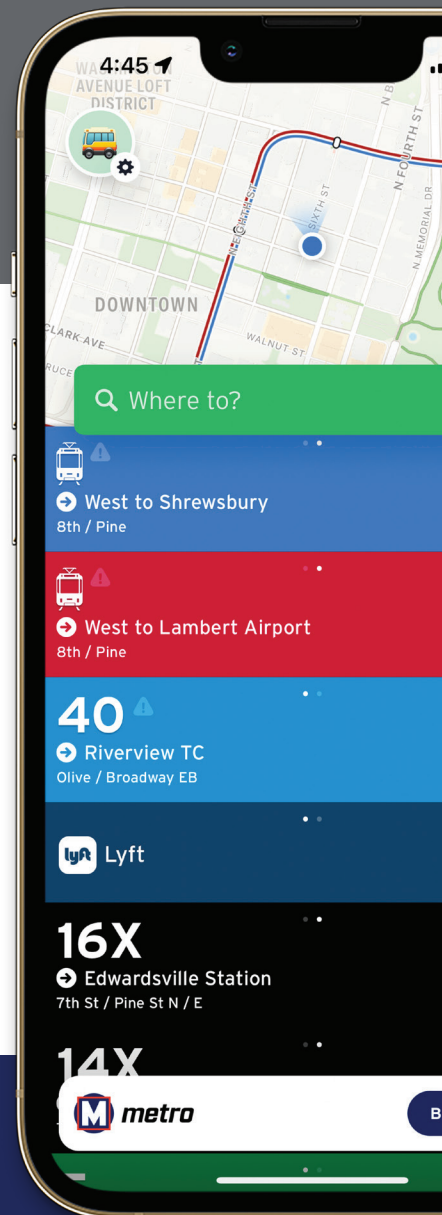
4:45

WASHINGTON AVENUE LOFT DISTRICT

N FOURTH ST

N MEMORIAL DR

SIXTH ST

N 8TH ST

DOWNTOWN

CLARK AVE

WALNUT ST

Where to?

West to Shrewsbury
8th / Pine

West to Lambert Airport
8th / Pine

40
Riverview TC
Olive / Broadway EB

Lyft

16X
Edwardsville Station
7th St / Pine St N / E

14X

M metro

B